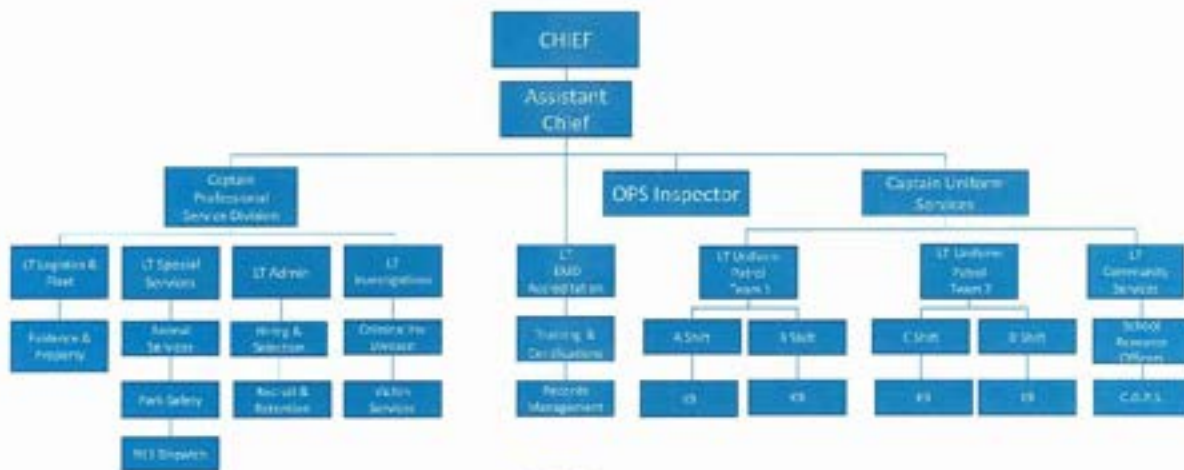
CHIEF

Assistant Chief

Captain Professional Service Division

OPS Inspector

Captain Uniform Services

LT Logistics & Fleet

Evidence & Property

LT Special Services

Animal Services

Park Safety

911 Dispatch

LT Admin

Hiring & Selection

Recruit & Retention

LT Investigations

Criminal Inv Division

Victim Services

LT EMD Accreditation

Training & Certifications

Records Management

LT Uniform Patrol Team 1

A Shift

B Shift

K9

K9

LT Uniform Patrol Team 2

C Shift

D Shift

K9

K9

LT Community Services

School Resource Officers

C.O.P.S.